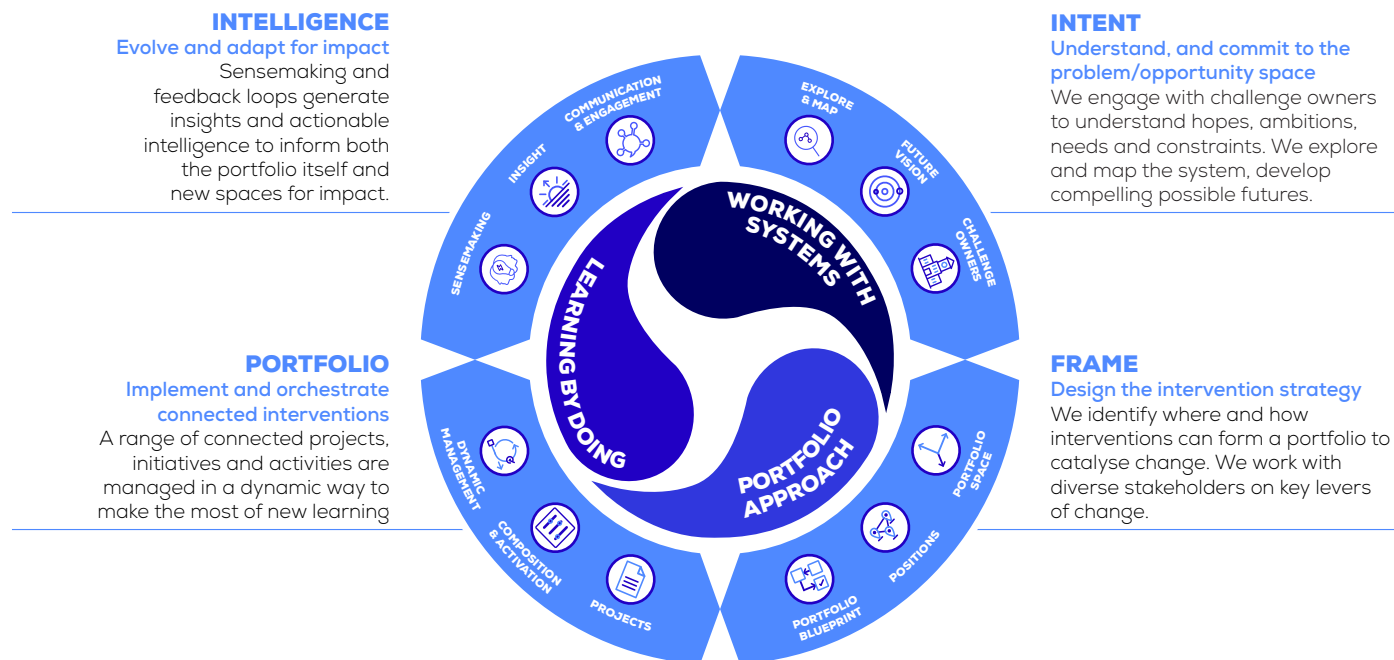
INTELLIGENCE
Evolve and adapt for impact
Sensemaking and feedback loops generate insights and actionable intelligence to inform both the portfolio itself and new spaces for impact.

INTENT
Understand, and commit to the problem/opportunity space
We engage with challenge owners to understand hopes, ambitions, needs and constraints. We explore and map the system, develop compelling possible futures.

PORTFOLIO
Implement and orchestrate connected interventions
A range of connected projects, initiatives and activities are managed in a dynamic way to make the most of new learning

FRAME
Design the intervention strategy
We identify where and how interventions can form a portfolio to catalyse change. We work with diverse stakeholders on key levers of change.

COMMUNICATION & ENGAGEMENT
INSIGHT
SENSEMAKING
EXPLORE & MAP
FUTURE VISION
CHALLENGE OWNERS
PORTFOLIO SPACE
POSITIONS
PORTFOLIO BLUEPRINT
PROJECTS
COMPOSITION & ACTIVATION
DYNAMIC MANAGEMENT

WORKING WITH SYSTEMS
LEARNING BY DOING
PORTFOLIO APPROACH